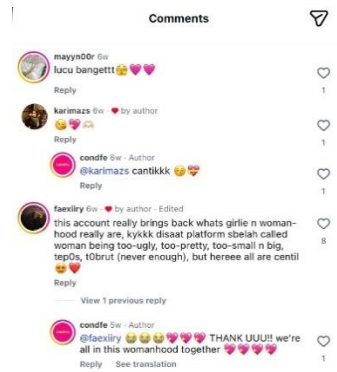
Comments

mayyn00r 6w
lucu bangettt 🥰💖💖
Reply
1

karimazs 6w · ❤ by author
😘💖🙈
Reply
1

condfe 6w · Author
@karimazs cantikkk 😋💝
Reply
1

faexiiry 6w · ❤ by author · Edited
this account really brings back whats girlie n womanhood really are, kykkk disaat platform sbelah called woman being too-ugly, too-pretty, too-small n big, tep0s, t0brut (never enough), but hereee all are centil 😍❤️
Reply
8

View 1 previous reply

condfe 5w · Author
@faexiiry 😂😂😂💖💖💖 THANK UUU!! we're all in this womanhood together 💖💖💖💖
Reply See translation
1